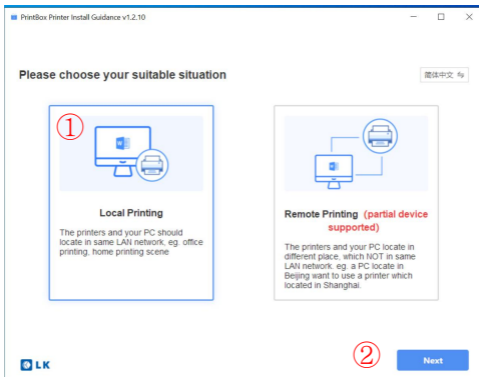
PrintBox Printer Install Guidance v1.2.10

Please choose your suitable situation

简体中文

①

Local Printing

The printers and your PC should locate in same LAN network, eg. office printing, home printing scene

Remote Printing (partial device supported)

The printers and your PC locate in different place, which NOT in same LAN network. eg. a PC locate in Beijing want to use a printer which located in Shanghai.

LK

②

Next